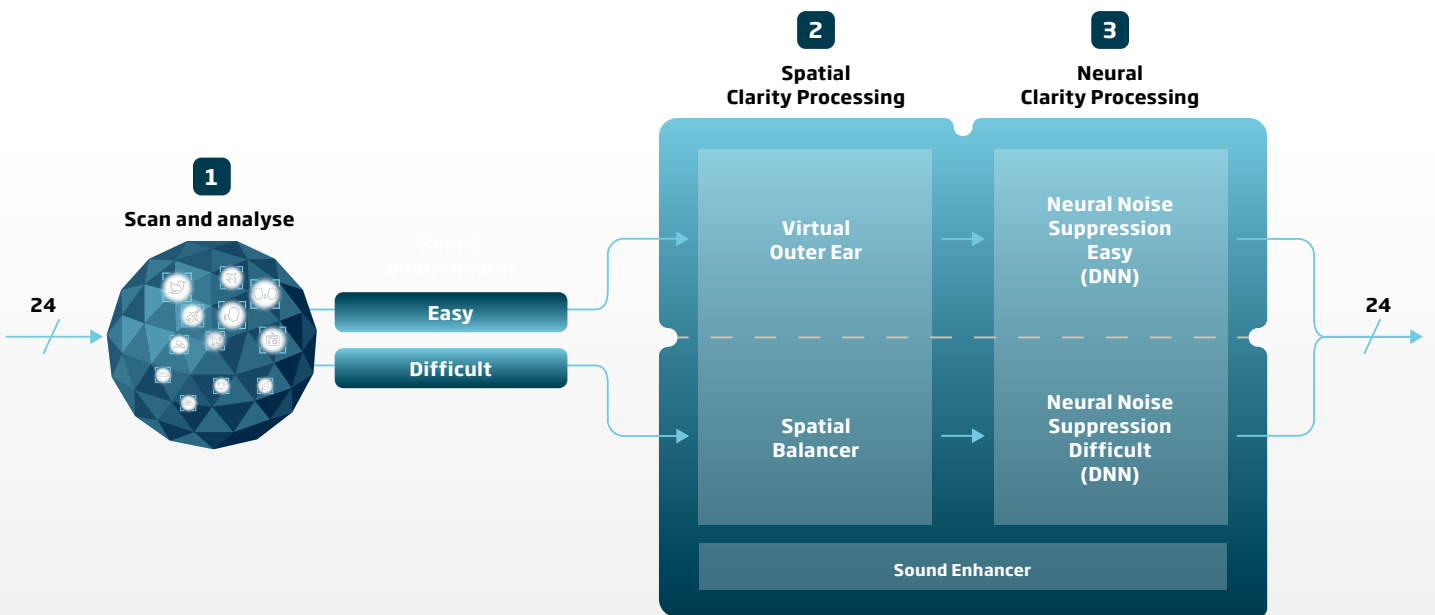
2
Spatial Clarity Processing

3
Neural Clarity Processing

1
Scan and analyse

Sound environment

24

Easy

Difficult

Virtual Outer Ear

Neural Noise Suppression Easy (DNN)

Spatial Balancer

Neural Noise Suppression Difficult (DNN)

Sound Enhancer

24